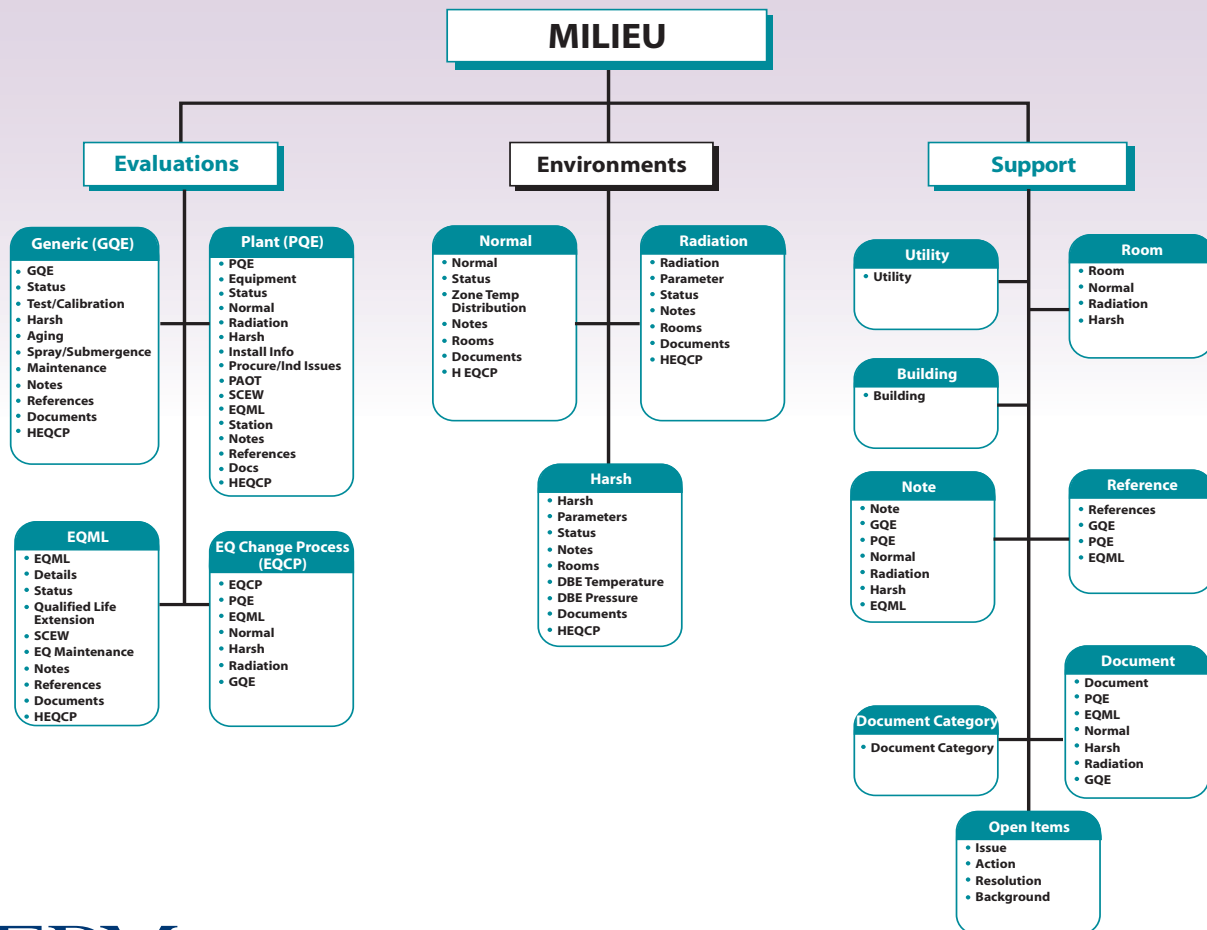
MILIEU

Evaluations

Generic (GQE)
• GQE
• Status
• Test/Calibration
• Harsh
• Aging
• Spray/Submergence
• Maintenance
• Notes
• References
• Documents
• HEQCP

Plant (PQE)
• PQE
• Equipment
• Status
• Normal
• Radiation
• Harsh
• Install Info
• Procure/Ind Issues
• PAOT
• SCEW
• EQML
• Station
• Notes
• References
• Docs
• HEQCP

EQML
• EQML
• Details
• Status
• Qualified Life Extension
• SCEW
• EQ Maintenance
• Notes
• References
• Documents
• HEQCP

EQ Change Process (EQCP)
• EQCP
• PQE
• EQML
• Normal
• Harsh
• Radiation
• GQE

Environments

Normal
• Normal
• Status
• Zone Temp Distribution
• Notes
• Rooms
• Documents
• H EQCP

Radiation
• Radiation
• Parameter
• Status
• Notes
• Rooms
• Documents
• HEQCP

Harsh
• Harsh
• Parameters
• Status
• Notes
• Rooms
• DBE Temperature
• DBE Pressure
• Documents
• HEQCP

Support

Utility
• Utility

Room
• Room
• Normal
• Radiation
• Harsh

Building
• Building

Note
• Note
• GQE
• PQE
• Normal
• Radiation
• Harsh
• EQML

Reference
• References
• GQE
• PQE
• EQML

Document
• Document
• PQE
• EQML
• Normal
• Harsh
• Radiation
• GQE

Document Category
• Document Category

Open Items
• Issue
• Action
• Resolution
• Background

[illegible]